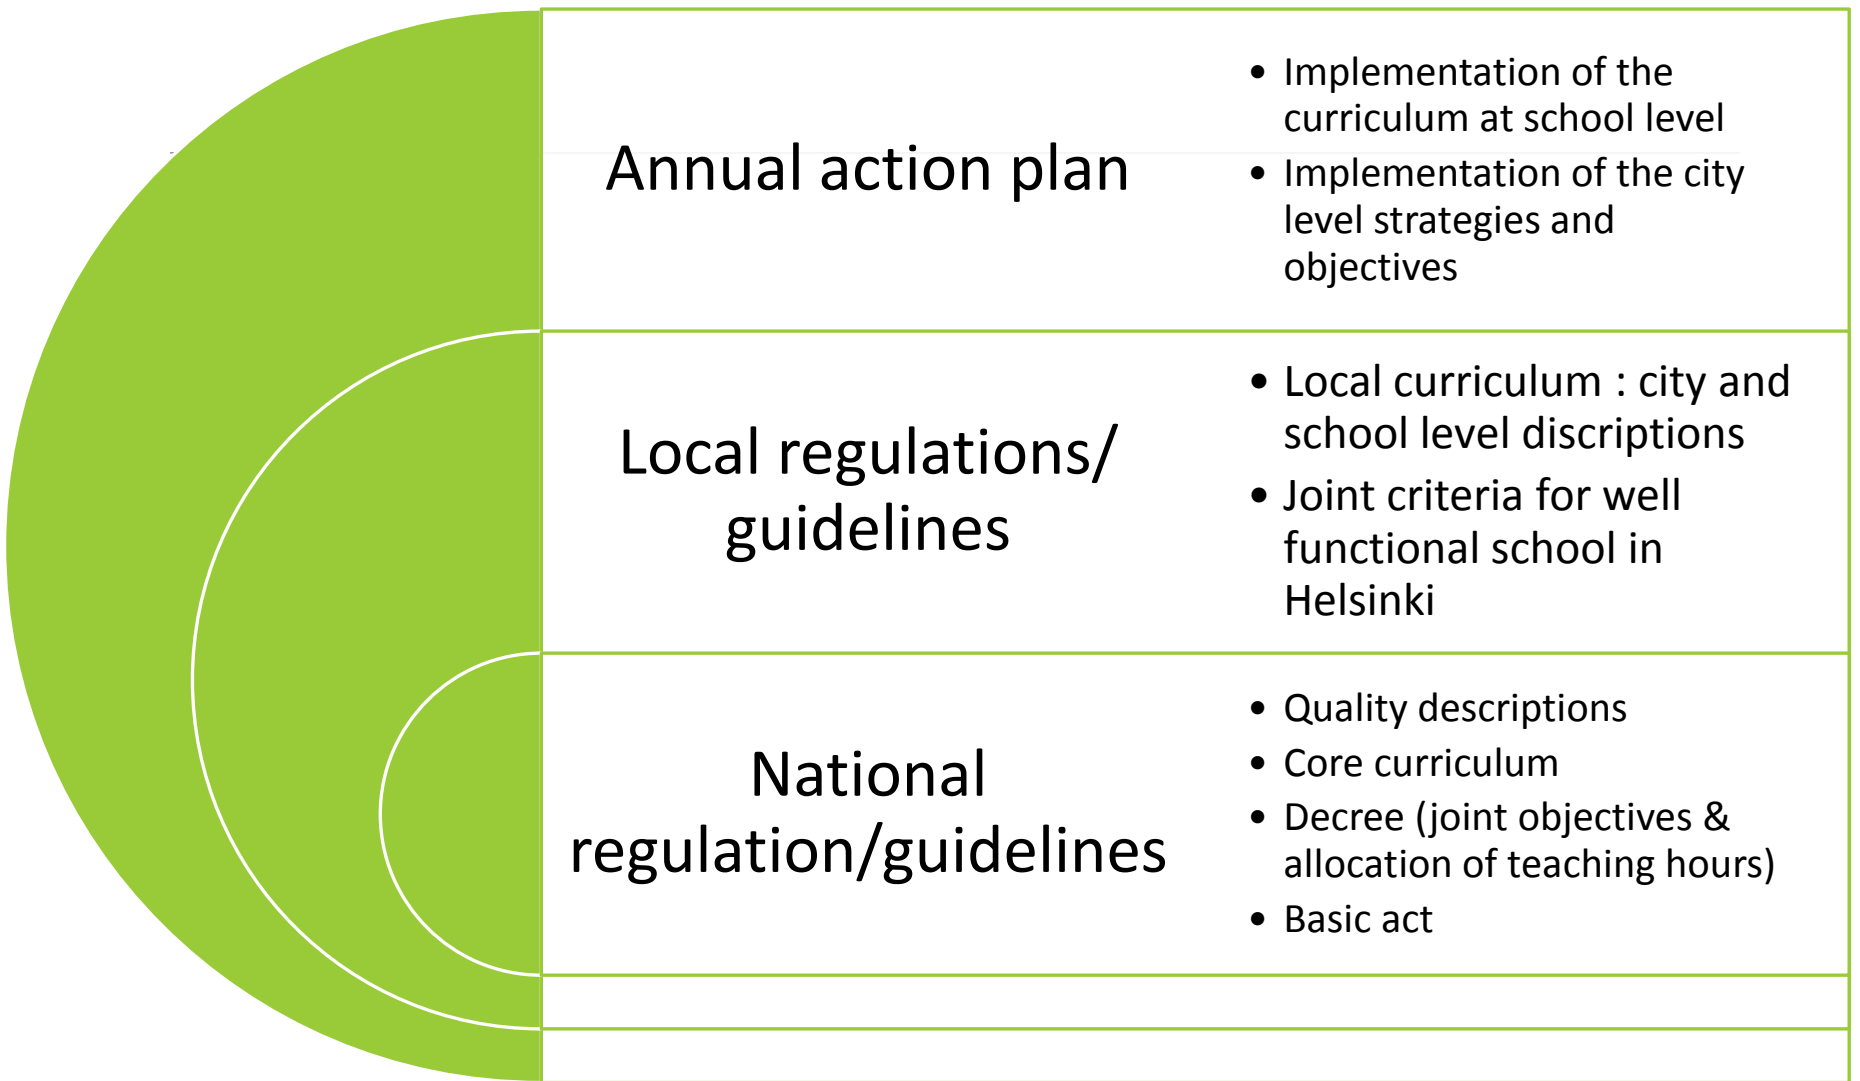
Annual action plan

- Implementation of the curriculum at school level
- Implementation of the city level strategies and objectives

Local regulations/ guidelines

- Local curriculum : city and school level discriptions
- Joint criteria for well functional school in Helsinki

National regulation/guidelines

- Quality descriptions
- Core curriculum
- Decree (joint objectives & allocation of teaching hours)
- Basic act